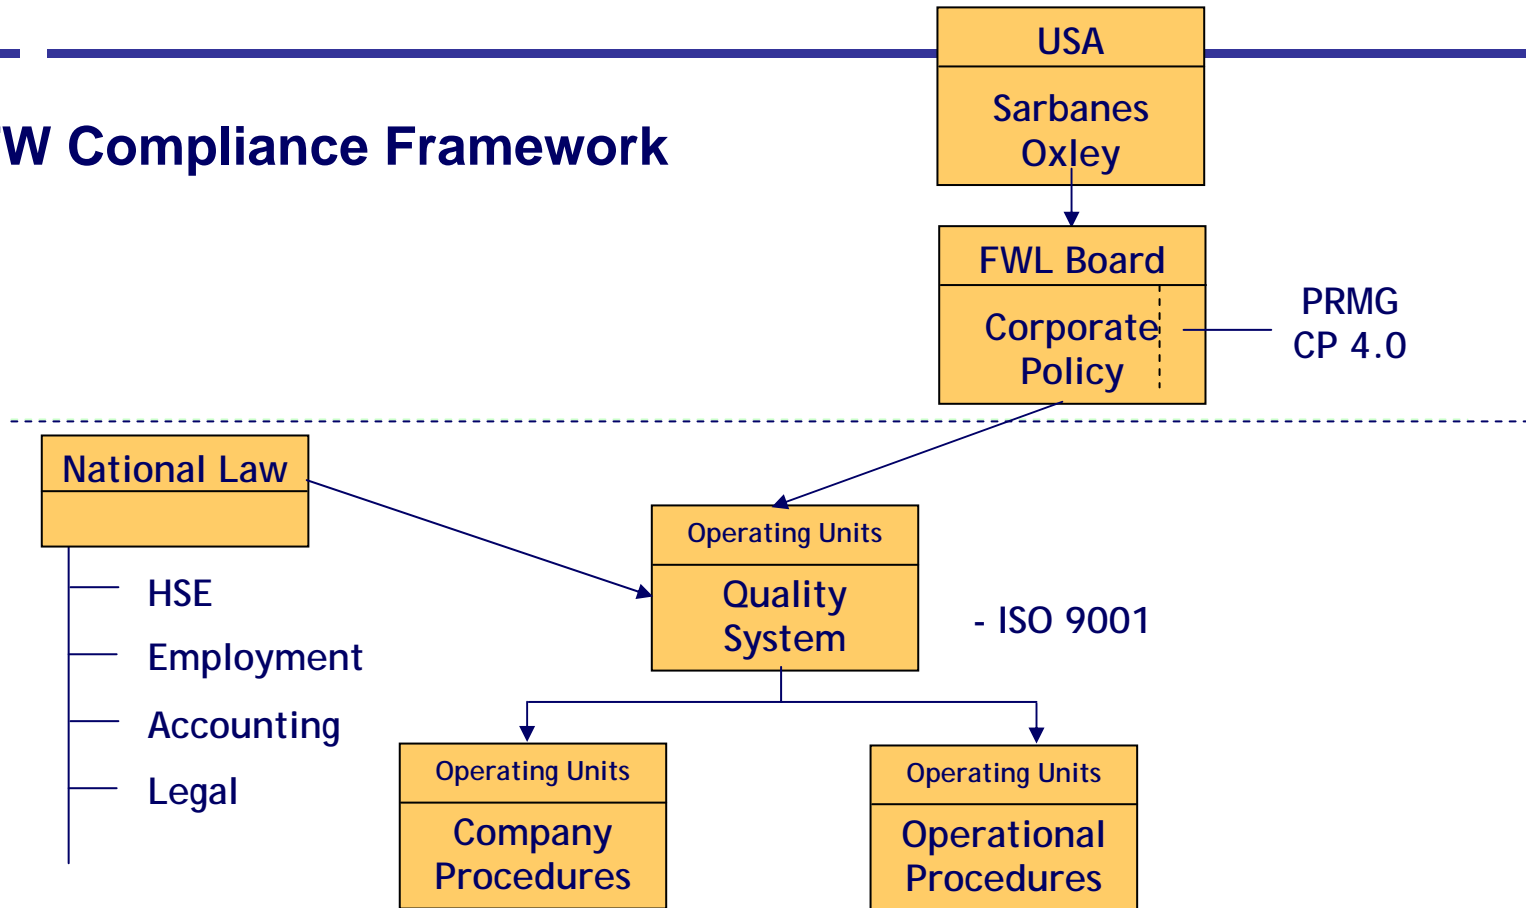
W Compliance Framework

USA

Sarbanes Oxley

FWL Board

Corporate Policy

PRMG CP 4.0

National Law

HSE

Employment

Accounting

Legal

Operating Units

Quality System

- ISO 9001

Operating Units

Company Procedures

Operating Units

Operational Procedures